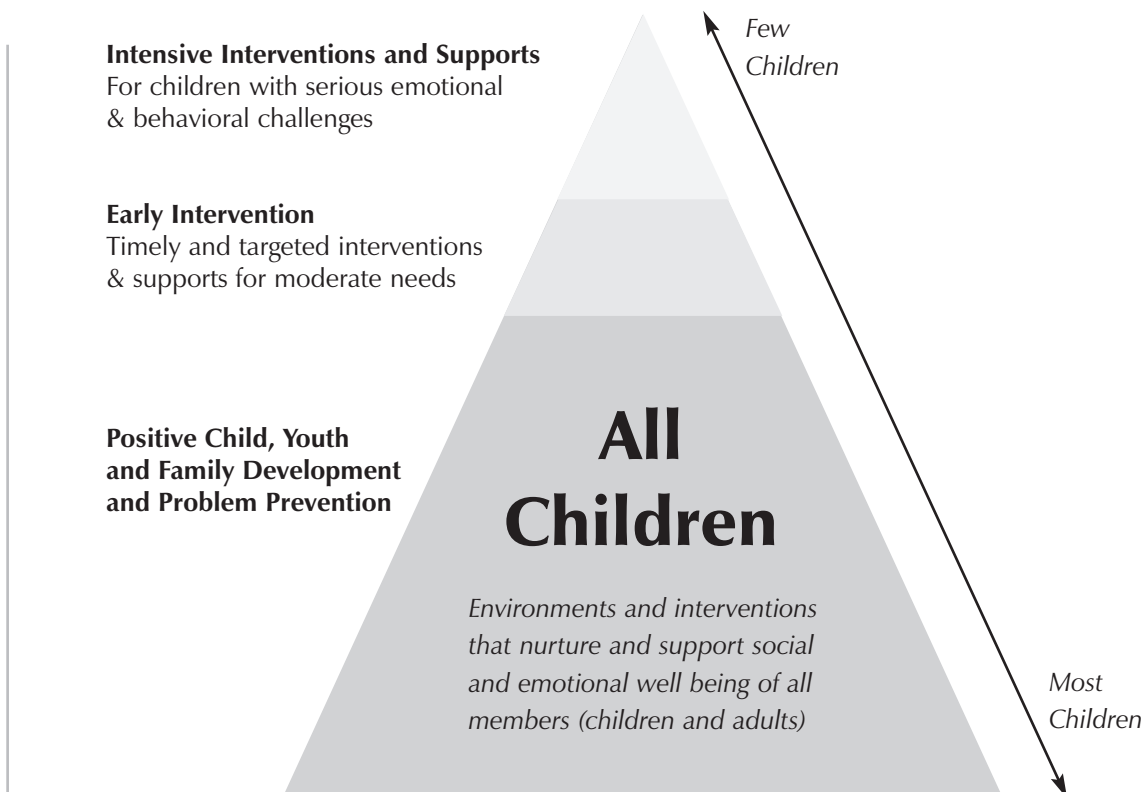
**Intensive Interventions and Supports**
For children with serious emotional & behavioral challenges

Few Children

**Early Intervention**
Timely and targeted interventions & supports for moderate needs

**Positive Child, Youth and Family Development and Problem Prevention**

**All Children**

*Environments and interventions that nurture and support social and emotional well being of all members (children and adults)*

Most Children